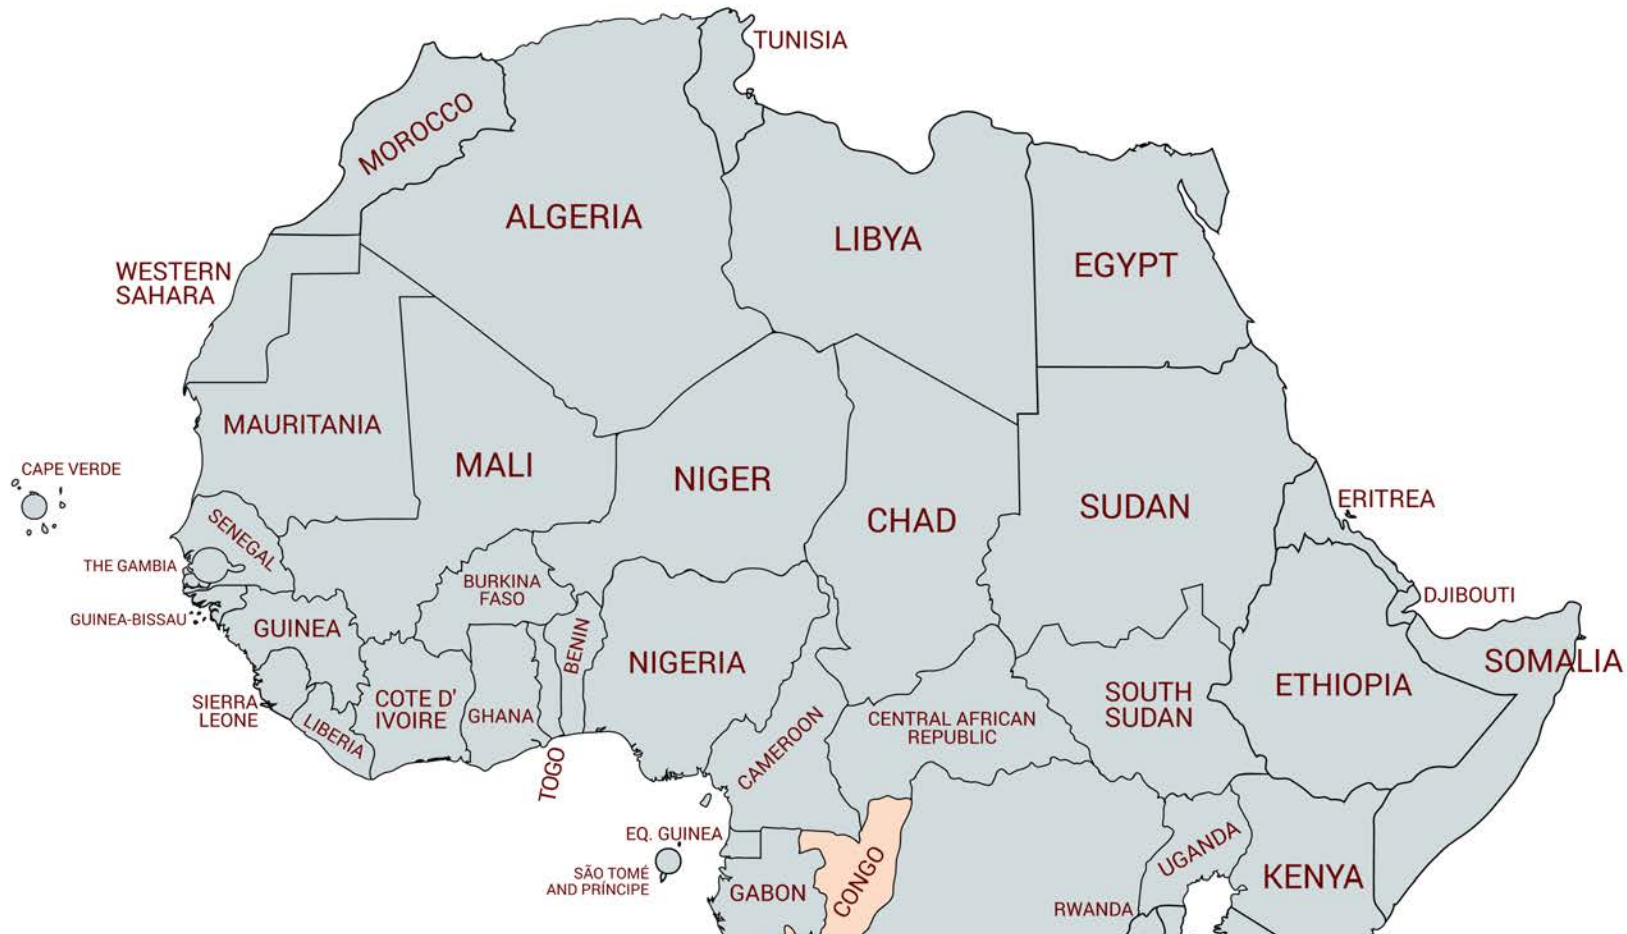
TUNISIA
MOROCCO
ALGERIA
LIBYA
EGYPT
WESTERN SAHARA
MAURITANIA
MALI
NIGER
CHAD
SUDAN
ERITREA
CAPE VERDE
SENEGAL
THE GAMBIA
GUINEA-BISSAU
GUINEA
BURKINA FASO
BENIN
NIGERIA
DJIBOUTI
SOMALIA
ETHIOPIA
SOUTH SUDAN
CENTRAL AFRICAN REPUBLIC
SIERRA LEONE
LIBERIA
COTE D' IVOIRE
GHANA
TOGO
CAMEROON
EQ. GUINEA
SÃO TOMÉ AND PRÍNCIPE
GABON
CONGO
UGANDA
KENYA
RWANDA